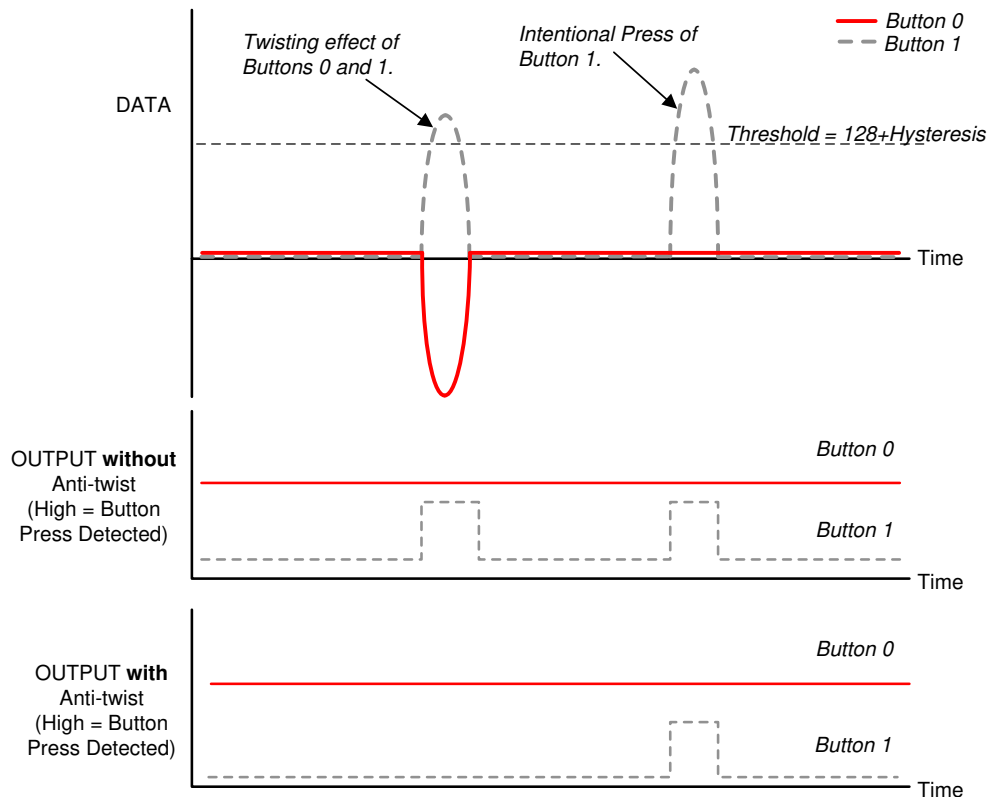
Button 0
Button 1

Twisting effect of Buttons 0 and 1.

Intentional Press of Button 1.

DATA

Threshold = 128+Hysteresis

Time

OUTPUT **without** Anti-twist (High = Button Press Detected)

Button 0

Button 1

Time

OUTPUT **with** Anti-twist (High = Button Press Detected)

Button 0

Button 1

Time